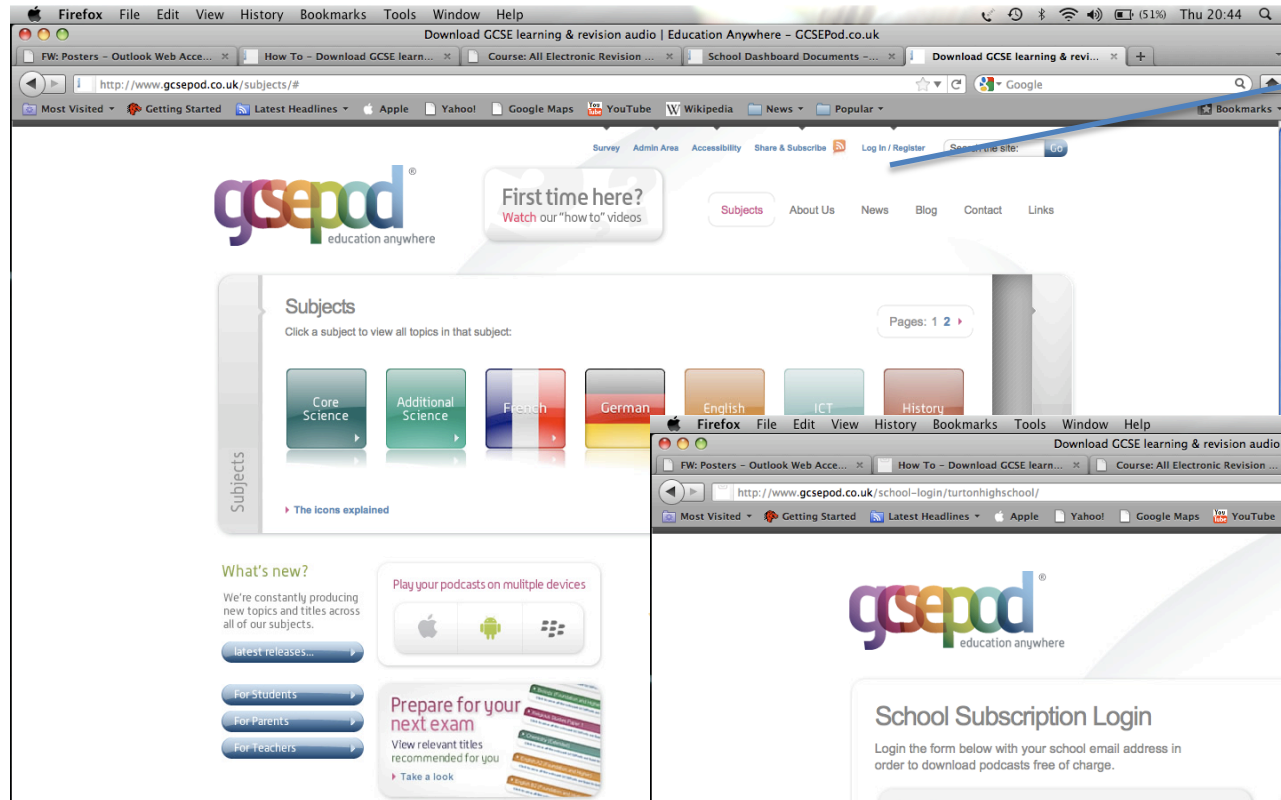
Firefox File Edit View History Bookmarks Tools Window Help
(51%) Thu 20:44

Download GCSE learning & revision audio | Education Anywhere – GCSEPod.co.uk

FW: Posters – Outlook Web Acce... | How To – Download GCSE learn... | Course: All Electronic Revision ... | School Dashboard Documents –... | Download GCSE learning & revi... | +

http://www.gcsepod.co.uk/subjects/#

Google

Most Visited | Getting Started | Latest Headlines | Apple | Yahoo! | Google Maps | YouTube | Wikipedia | News | Popular | Bookmarks

Survey | Admin Area | Accessibility | Share & Subscribe | Log In / Register | Search the site: | Go

gcsepod®
education anywhere

First time here?
Watch our "how to" videos

Subjects | About Us | News | Blog | Contact | Links

Subjects
Click a subject to view all topics in that subject:

Pages: 1 2

Core Science | Additional Science | French | German | English | ICT | History

Subjects

The icons explained

What's new?
We're constantly producing new topics and titles across all of our subjects.

latest releases...

For Students
For Parents
For Teachers

Play your podcasts on mulitple devices

Prepare for your next exam
View relevant titles recommended for you
Take a look

Firefox File Edit View History Bookmarks Tools Window Help

Download GCSE learning & revision audio

FW: Posters – Outlook Web Acce... | How To – Download GCSE learn... | Course: All Electronic Revision ...

http://www.gcsepod.co.uk/school-login/turtonhighschool/

Most Visited | Getting Started | Latest Headlines | Apple | Yahoo! | Google Maps | YouTube

gcsepod®
education anywhere

School Subscription Login

Login the form below with your school email address in order to download podcasts free of charge.